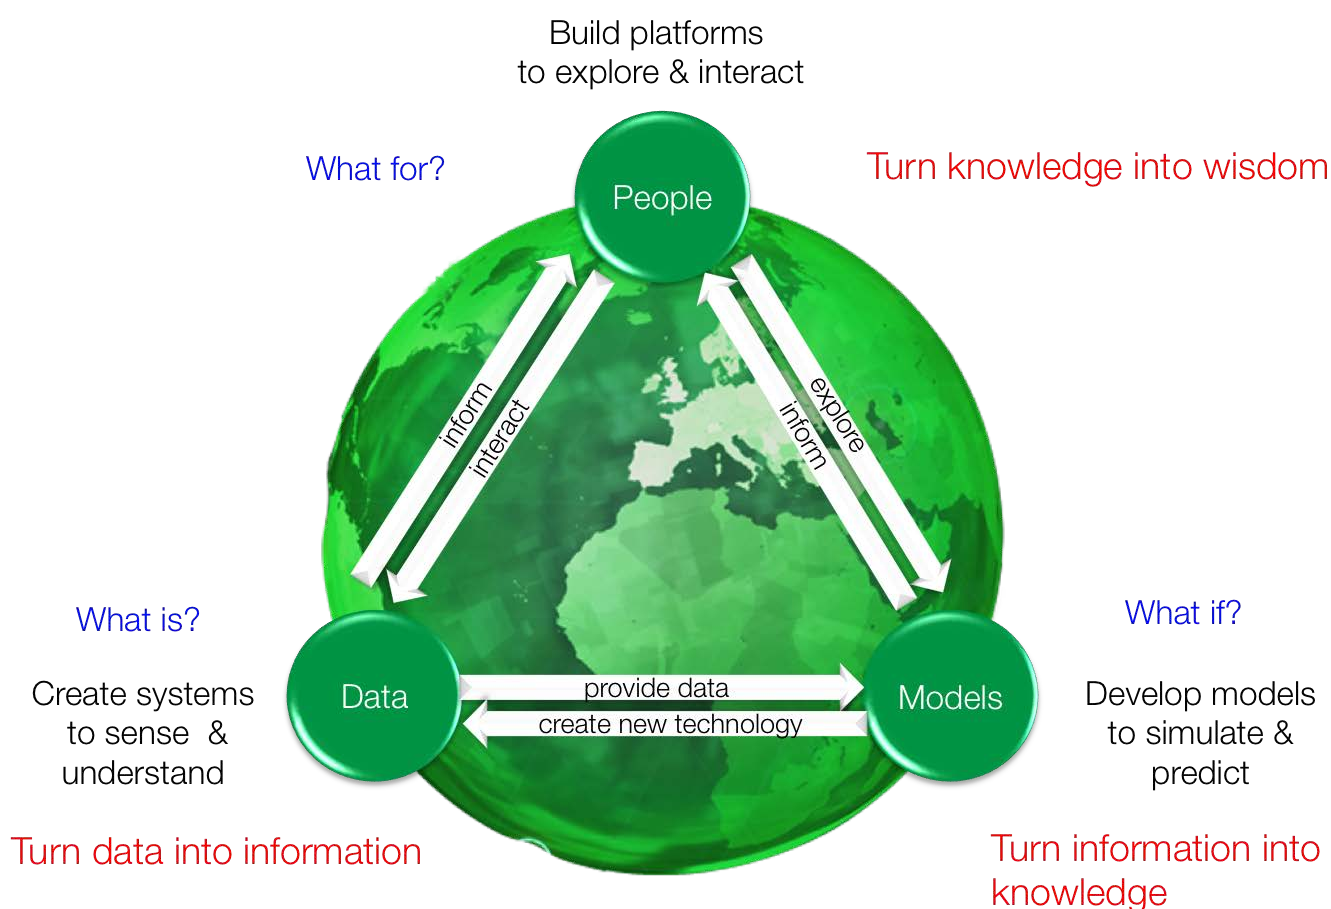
Build platforms
to explore & interact

What for?

People

Turn knowledge into wisdom

inform

interact

explore

inform

What is?

What if?

Create systems
to sense &
understand

Data

provide data

create new technology

Models

Develop models
to simulate &
predict

Turn data into information

Turn information into
knowledge